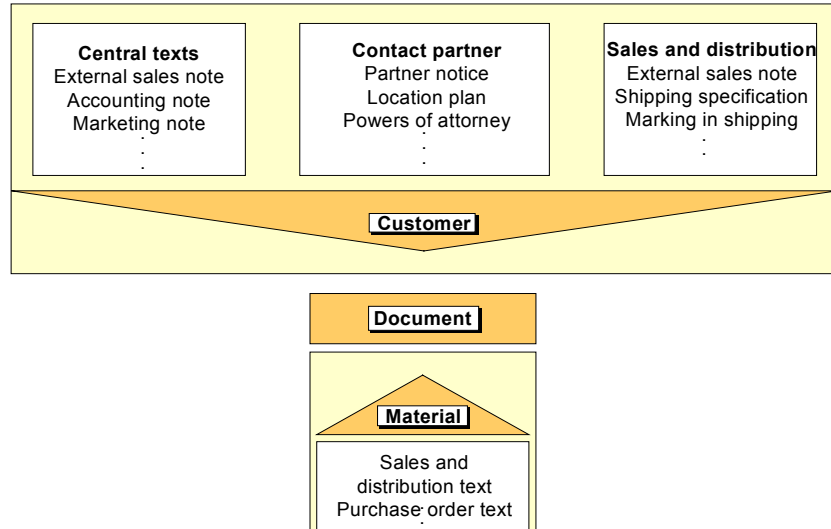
**Central texts**
External sales note
Accounting note
Marketing note
.
.
.

**Contact partner**
Partner notice
Location plan
Powers of attorney
.
.
.

**Sales and distribution**
External sales note
Shipping specification
Marking in shipping
.
.

Customer

Document

Material

Sales and distribution text
Purchase order text
.